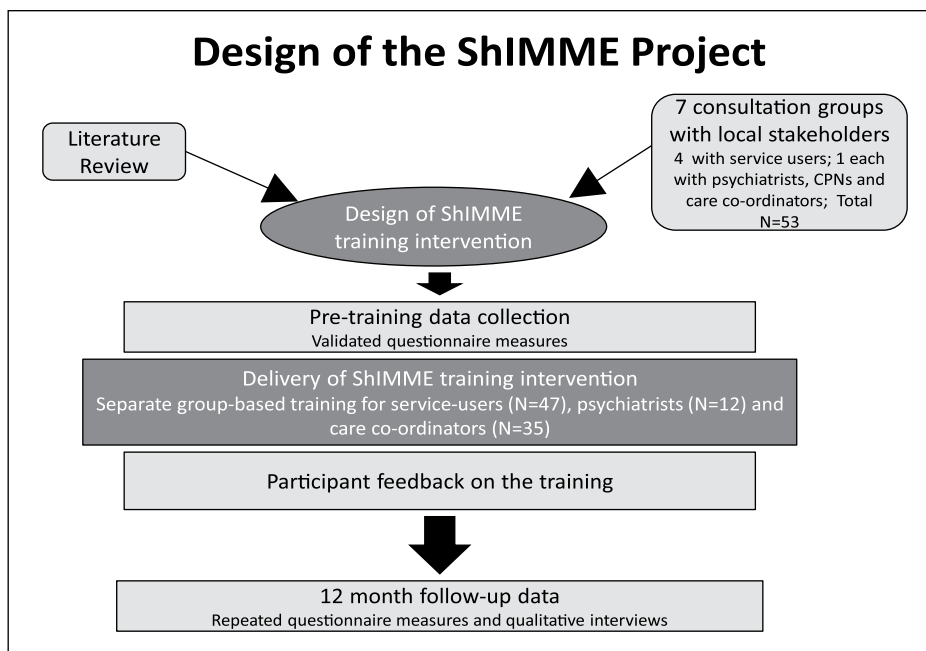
Design of the ShIMME Project

Literature Review

7 consultation groups with local stakeholders
4 with service users; 1 each with psychiatrists, CPNs and care co-ordinators; Total N=53

Design of ShIMME training intervention

Pre-training data collection
Validated questionnaire measures

Delivery of ShIMME training intervention
Separate group-based training for service-users (N=47), psychiatrists (N=12) and care co-ordinators (N=35)

Participant feedback on the training

12 month follow-up data
Repeated questionnaire measures and qualitative interviews